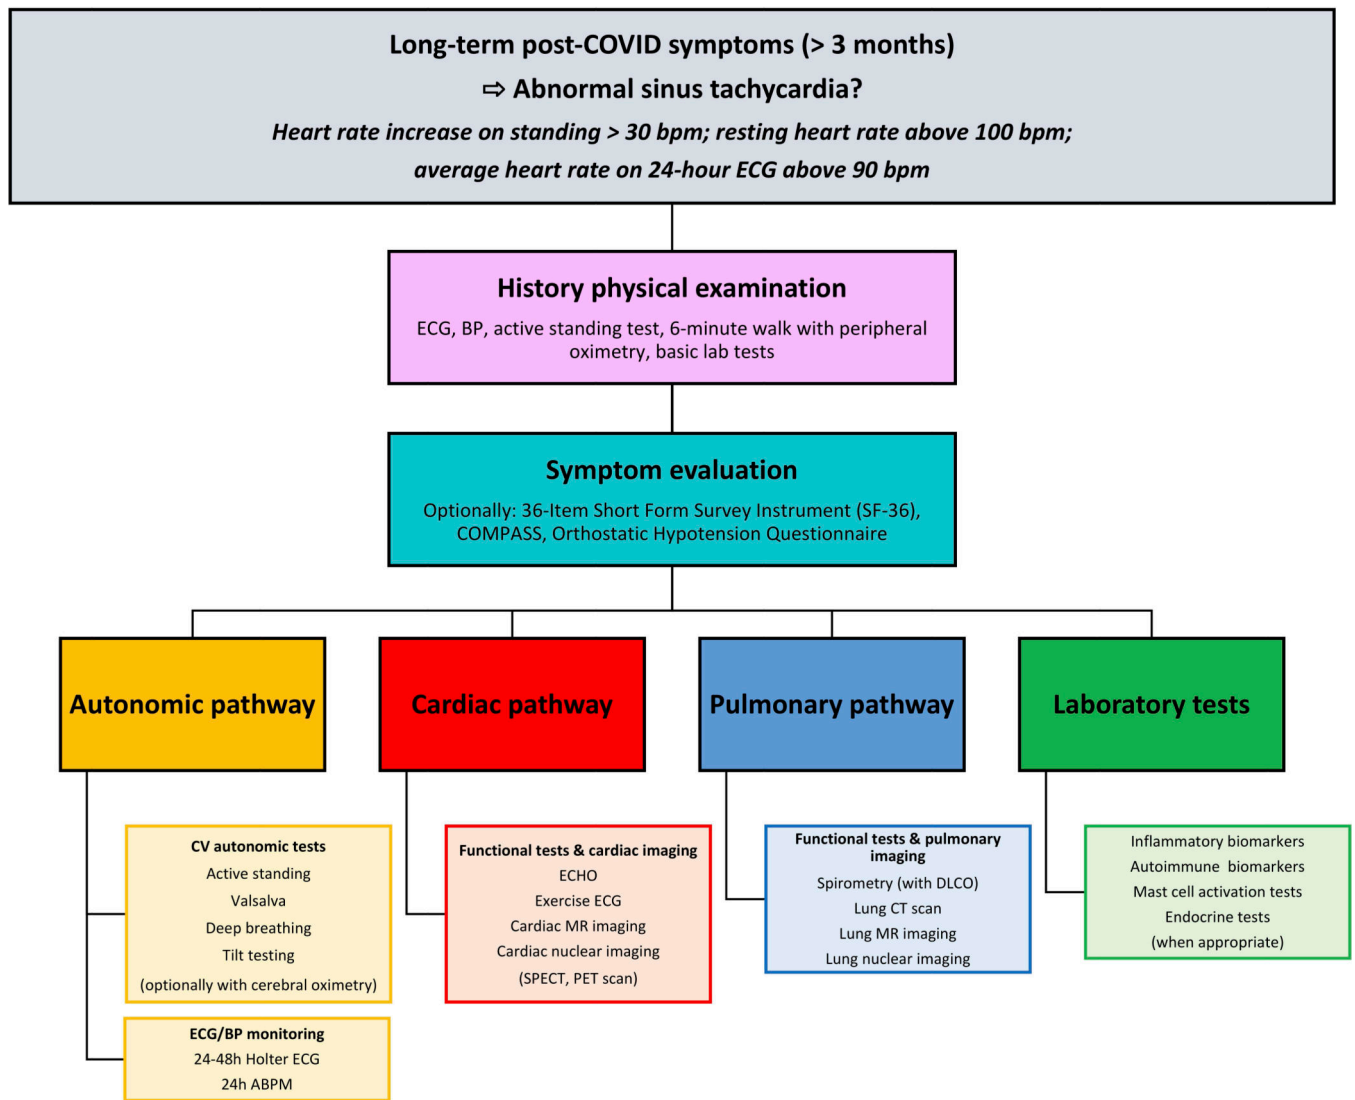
Long-term post-COVID symptoms (> 3 months)

⇨ Abnormal sinus tachycardia?

Heart rate increase on standing > 30 bpm; resting heart rate above 100 bpm; average heart rate on 24-hour ECG above 90 bpm

History physical examination

ECG, BP, active standing test, 6-minute walk with peripheral oximetry, basic lab tests

Symptom evaluation

Optionally: 36-Item Short Form Survey Instrument (SF-36), COMPASS, Orthostatic Hypotension Questionnaire

Autonomic pathway

Cardiac pathway

Pulmonary pathway

Laboratory tests

CV autonomic tests
Active standing
Valsalva
Deep breathing
Tilt testing
(optionally with cerebral oximetry)

ECG/BP monitoring
24-48h Holter ECG
24h ABPM

Functional tests & cardiac imaging
ECHO
Exercise ECG
Cardiac MR imaging
Cardiac nuclear imaging
(SPECT, PET scan)

Functional tests & pulmonary imaging
Spirometry (with DLCO)
Lung CT scan
Lung MR imaging
Lung nuclear imaging

Inflammatory biomarkers
Autoimmune biomarkers
Mast cell activation tests
Endocrine tests
(when appropriate)